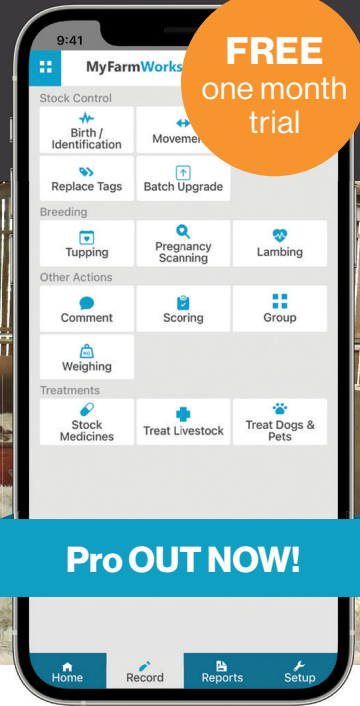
9:41

MyFarmWorks

FREE one month trial

Stock Control

Birth / Identification

Movement

Replace Tags

Batch Upgrade

Breeding

Tupping

Pregnancy Scanning

Lambing

Other Actions

Comment

Scoring

Group

Weighing

Treatments

Stock Medicines

Treat Livestock

Treat Dogs & Pets

Pro OUT NOW!

Home

Record

Reports

Setup